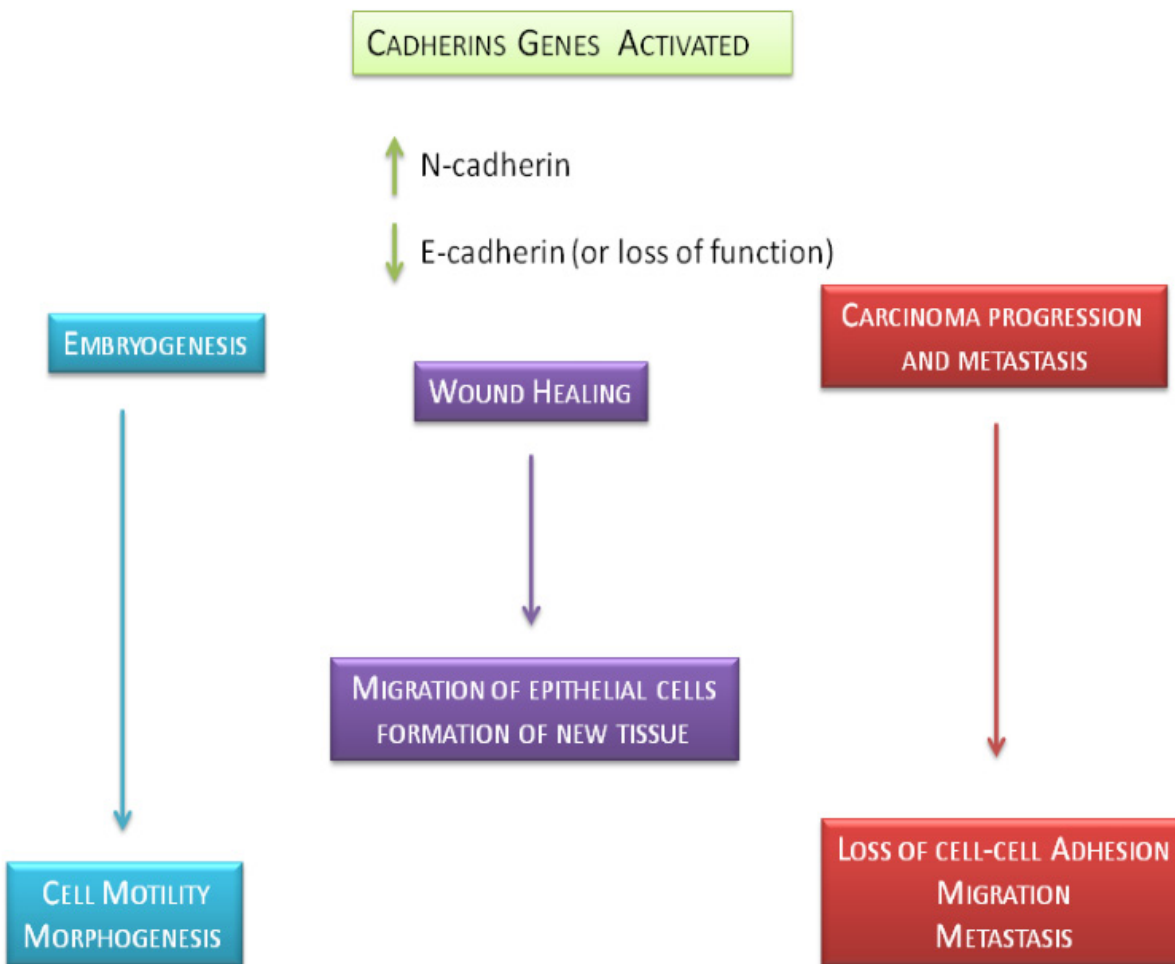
Cadherins Genes Activated

↑ N-cadherin

↓ E-cadherin (or loss of function)

Embryogenesis

Wound Healing

Carcinoma progression and metastasis

Migration of epithelial cells formation of new tissue

Cell Motility Morphogenesis

Loss of cell-cell Adhesion Migration Metastasis